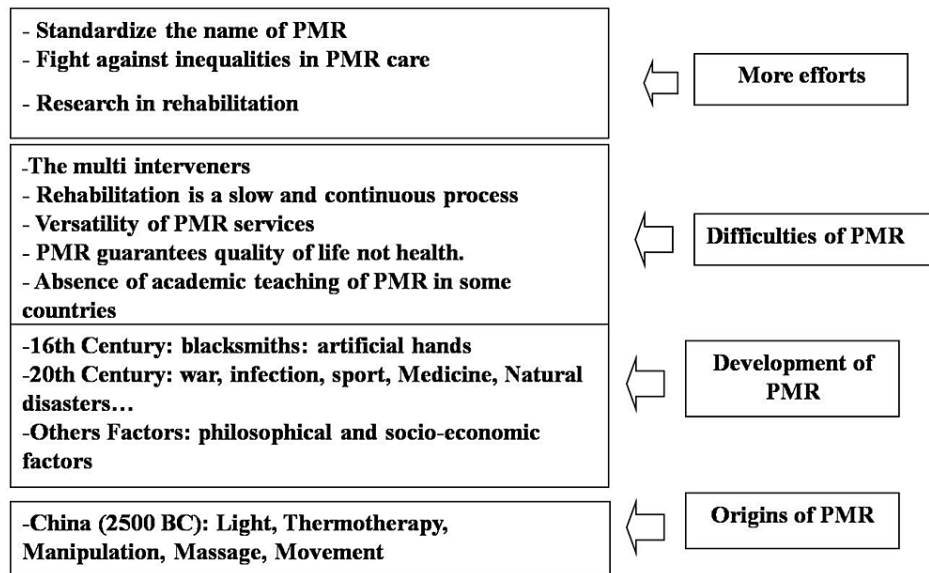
- Standardize the name of PMR
- Fight against inequalities in PMR care
- Research in rehabilitation

More efforts

-The multi interveners
- Rehabilitation is a slow and continuous process
- Versatility of PMR services
- PMR guarantees quality of life not health.
- Absence of academic teaching of PMR in some countries

Difficulties of PMR

-16th Century: blacksmiths: artificial hands
-20th Century: war, infection, sport, Medicine, Natural disasters…
-Others Factors: philosophical and socio-economic factors

Development of PMR

-China (2500 BC): Light, Thermotherapy, Manipulation, Massage, Movement

Origins of PMR